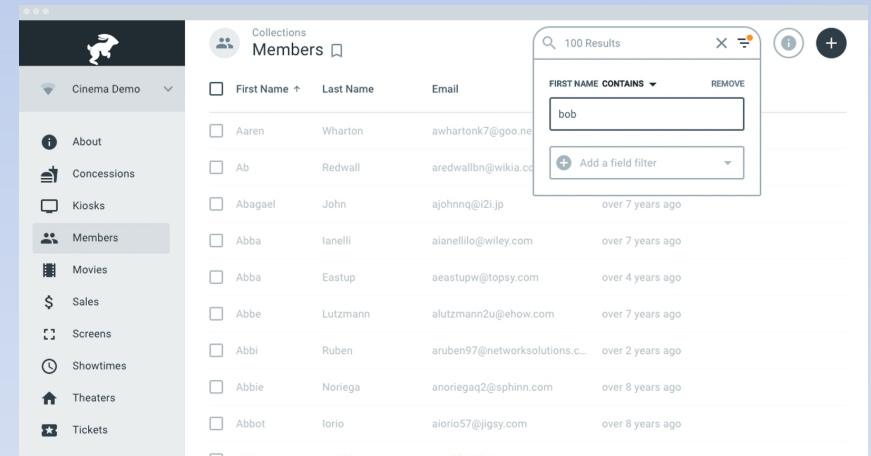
Cinema Demo

About
Concessions
Kiosks
Members
Movies
Sales
Screens
Showtimes
Theaters
Tickets

Collections
Members

100 Results

FIRST NAME CONTAINS
REMOVE
bob
Add a field filter

| First Name ↑ | Last Name | Email | |
|---|---|---|---|
| Aaren | Wharton | awhartonk7@goo.ne | |
| Ab | Redwall | aredwallbn@wikia.co | |
| Abagael | John | ajohnnq@i2i.jp | over 7 years ago |
| Abba | Ianelli | aianellilo@wiley.com | over 7 years ago |
| Abba | Eastup | aeastupw@topsy.com | over 4 years ago |
| Abbe | Lutzmann | alutzmann2u@ehow.com | over 7 years ago |
| Abbi | Ruben | aruben97@networksolutions.c... | over 2 years ago |
| Abbie | Noriega | anoriegaq2@sphinn.com | over 8 years ago |
| Abbot | Iorio | aiorio57@jigsy.com | over 8 years ago |